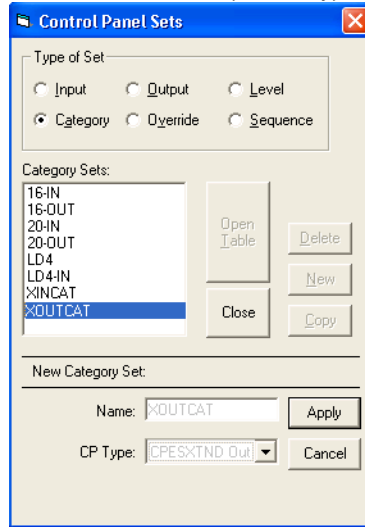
Control Panel Sets

Type of Set

Input
Output
Level
Category
Override
Sequence

Category Sets:

16-IN
16-OUT
20-IN
20-OUT
LD4
LD4-IN
XINCAT
XOUTCAT

Open Table

Delete

New

Close

Copy

New Category Set:

Name: XOUTCAT

Apply

CP Type: CPESXTND Out

Cancel